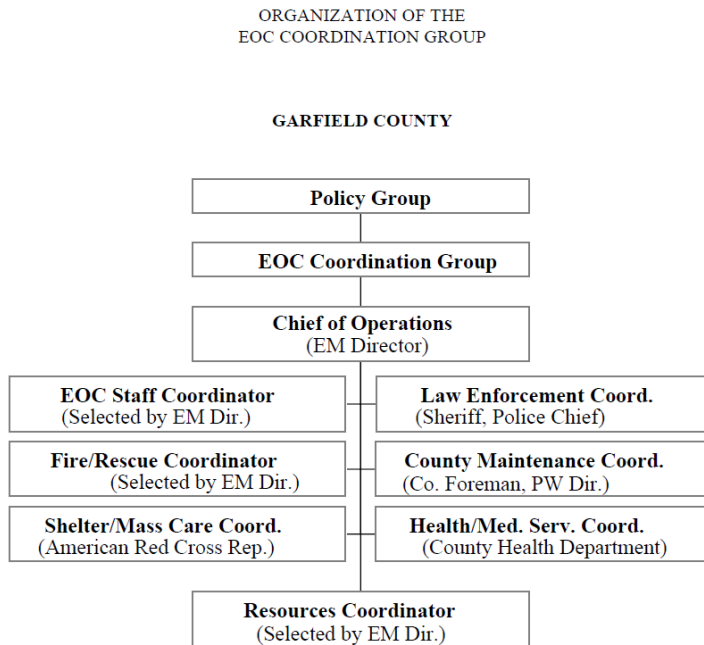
ORGANIZATION OF THE
EOC COORDINATION GROUP

GARFIELD COUNTY

Policy Group

EOC Coordination Group

Chief of Operations
(EM Director)

EOC Staff Coordinator
(Selected by EM Dir.)

Law Enforcement Coord.
(Sheriff, Police Chief)

Fire/Rescue Coordinator
(Selected by EM Dir.)

County Maintenance Coord.
(Co. Foreman, PW Dir.)

Shelter/Mass Care Coord.
(American Red Cross Rep.)

Health/Med. Serv. Coord.
(County Health Department)

Resources Coordinator
(Selected by EM Dir.)